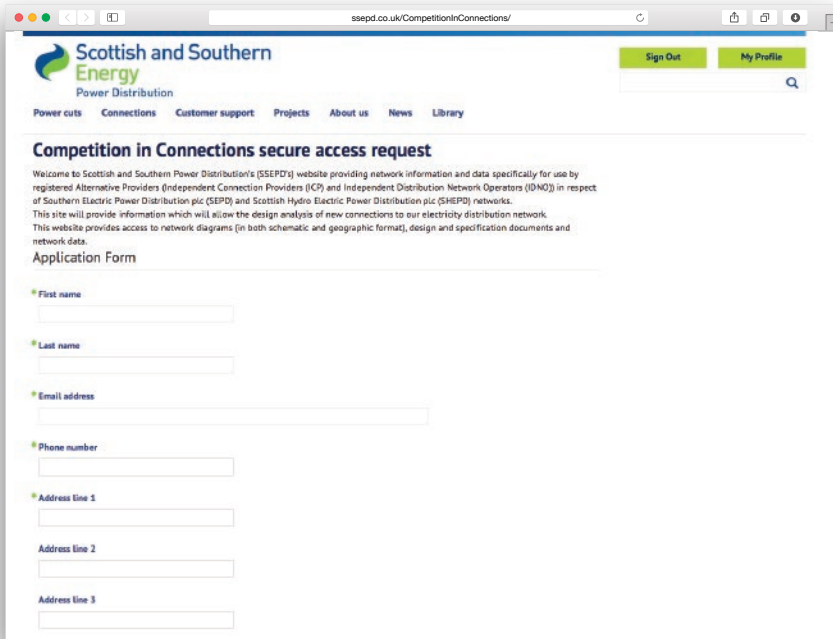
ssepd.co.uk/CompetitionInConnections/

Scottish and Southern Energy Power Distribution

Sign Out
My Profile

Power cuts Connections Customer support Projects About us News Library

Competition in Connections secure access request

Welcome to Scottish and Southern Power Distribution's (SSEPD's) website providing network information and data specifically for use by registered Alternative Providers (Independent Connection Providers (ICP) and Independent Distribution Network Operators (IDNO)) in respect of Southern Electric Power Distribution plc (SEPD) and Scottish Hydro Electric Power Distribution plc (SHEPD) networks.
This site will provide information which will allow the design analysis of new connections to our electricity distribution network.
This website provides access to network diagrams (in both schematic and geographic format), design and specification documents and network data.

Application Form

* First name

* Last name

* Email address

* Phone number

* Address line 1

Address line 2

Address line 3